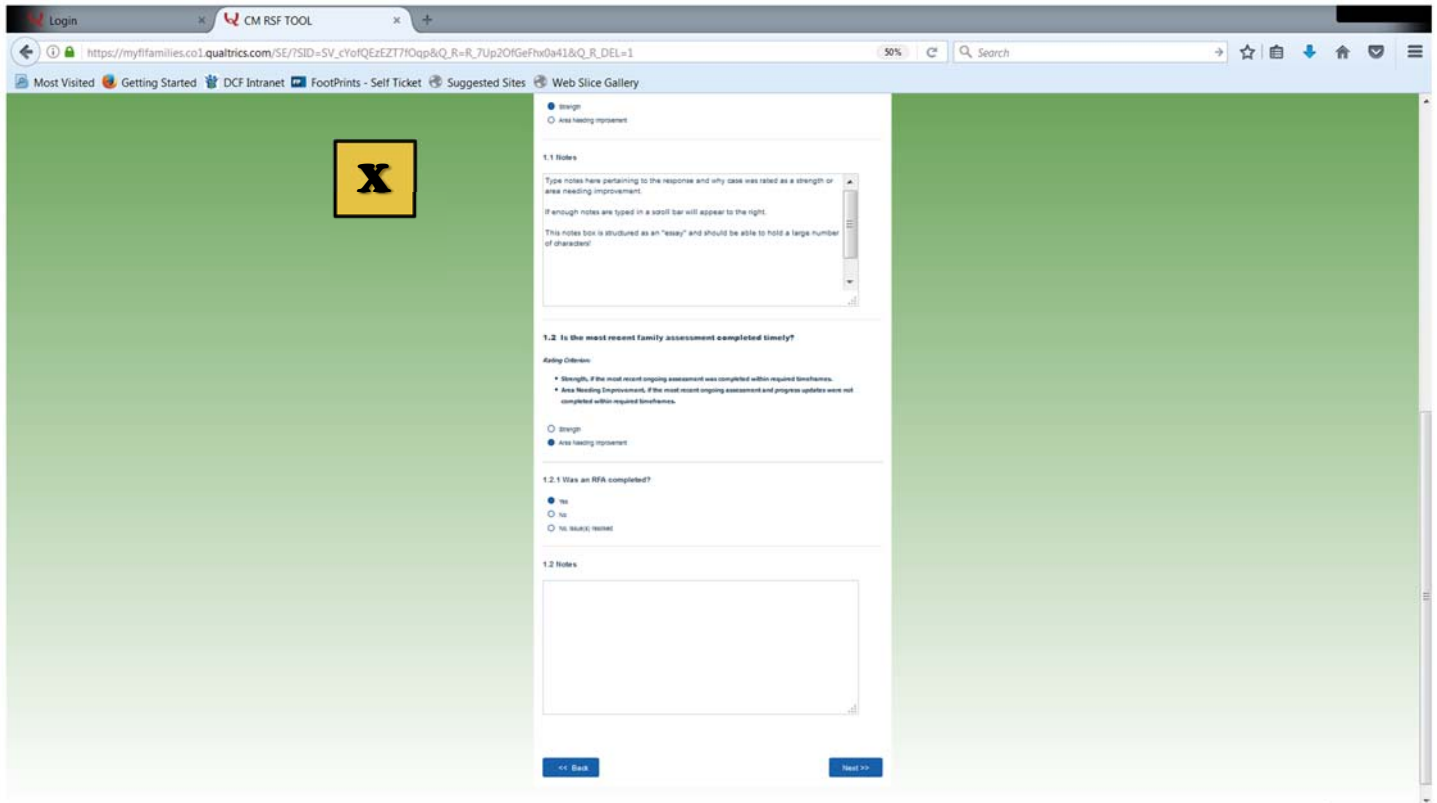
Login
CM RSF TOOL
https://myflfamilies.co1.qualtrics.com/SE/?SID=SV_cYofQEzEZT7fOqp&Q_R=R_7Up2OfGeFhx0a41&Q_R_DEL=1
50%
Search
Most Visited Getting Started DCF Intranet FootPrints - Self Ticket Suggested Sites Web Slice Gallery

Strength
Area Needing Improvement

X

1.1 Notes

Type notes here pertaining to the response and why case was rated as a strength or area needing improvement.

If enough notes are typed in a scroll bar will appear to the right.

This notes box is structured as an "essay" and should be able to hold a large number of characters!

1.2 Is the most recent family assessment completed timely?

Rating Criterion:

• Strength, if the most recent ongoing assessment was completed within required timeframes.
• Area Needing Improvement, if the most recent ongoing assessment and progress updates were not completed within required timeframes.

Strength
Area Needing Improvement

1.2.1 Was an RFA completed?

Yes
No
No, issue(s) resolved

1.2 Notes

<< Back
Next >>